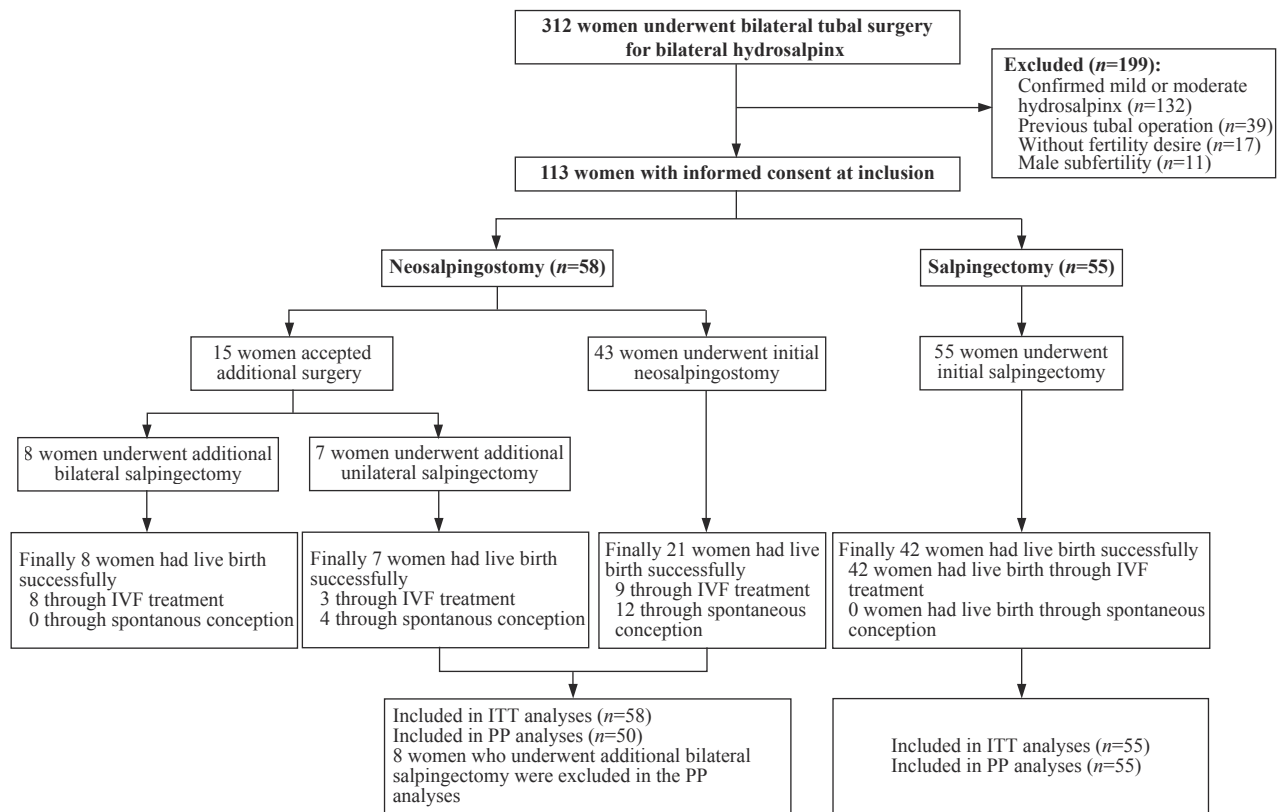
312 women underwent bilateral tubal surgery for bilateral hydrosalpinx

Excluded ($n$=199):
Confirmed mild or moderate hydrosalpinx ($n$=132)
Previous tubal operation ($n$=39)
Without fertility desire ($n$=17)
Male subfertility ($n$=11)

113 women with informed consent at inclusion

Neosalpingostomy ($n$=58)

Salpingectomy ($n$=55)

15 women accepted additional surgery

43 women underwent initial neosalpingostomy

55 women underwent initial salpingectomy

8 women underwent additional bilateral salpingectomy

7 women underwent additional unilateral salpingectomy

Finally 8 women had live birth successfully
8 through IVF treatment
0 through spontanous conception

Finally 7 women had live birth successfully
3 through IVF treatment
4 through spontanous conception

Finally 21 women had live birth successfully
9 through IVF treatment
12 through spontaneous conception

Finally 42 women had live birth successfully
42 women had live birth through IVF treatment
0 women had live birth through spontaneous conception

Included in ITT analyses ($n$=58)
Included in PP analyses ($n$=50)
8 women who underwent additional bilateral salpingectomy were excluded in the PP analyses

Included in ITT analyses ($n$=55)
Included in PP analyses ($n$=55)